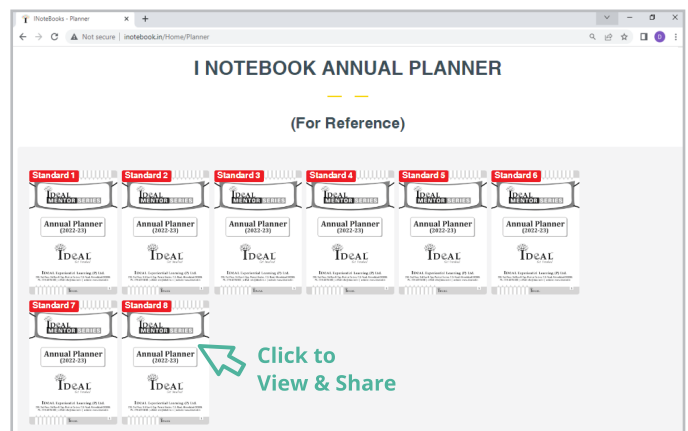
INoteBooks - Planner

Not secure | inotebook.in/Home/Planner

I NOTEBOOK ANNUAL PLANNER

(For Reference)

Standard 1
IDEAL MENTOR SERIES
Annual Planner (2022-23)
IDEAL
IDEAL Experiential Learning (P) Ltd.
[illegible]

Standard 2
IDEAL MENTOR SERIES
Annual Planner (2022-23)
IDEAL
IDEAL Experiential Learning (P) Ltd.
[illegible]

Standard 3
IDEAL MENTOR SERIES
Annual Planner (2022-23)
IDEAL
IDEAL Experiential Learning (P) Ltd.
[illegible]

Standard 4
IDEAL MENTOR SERIES
Annual Planner (2022-23)
IDEAL
IDEAL Experiential Learning (P) Ltd.
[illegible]

Standard 5
IDEAL MENTOR SERIES
Annual Planner (2022-23)
IDEAL
IDEAL Experiential Learning (P) Ltd.
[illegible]

Standard 6
IDEAL MENTOR SERIES
Annual Planner (2022-23)
IDEAL
IDEAL Experiential Learning (P) Ltd.
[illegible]

Standard 7
IDEAL MENTOR SERIES
Annual Planner (2022-23)
IDEAL
IDEAL Experiential Learning (P) Ltd.
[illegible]

Standard 8
IDEAL MENTOR SERIES
Annual Planner (2022-23)
IDEAL
IDEAL Experiential Learning (P) Ltd.
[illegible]

Click to
View & Share